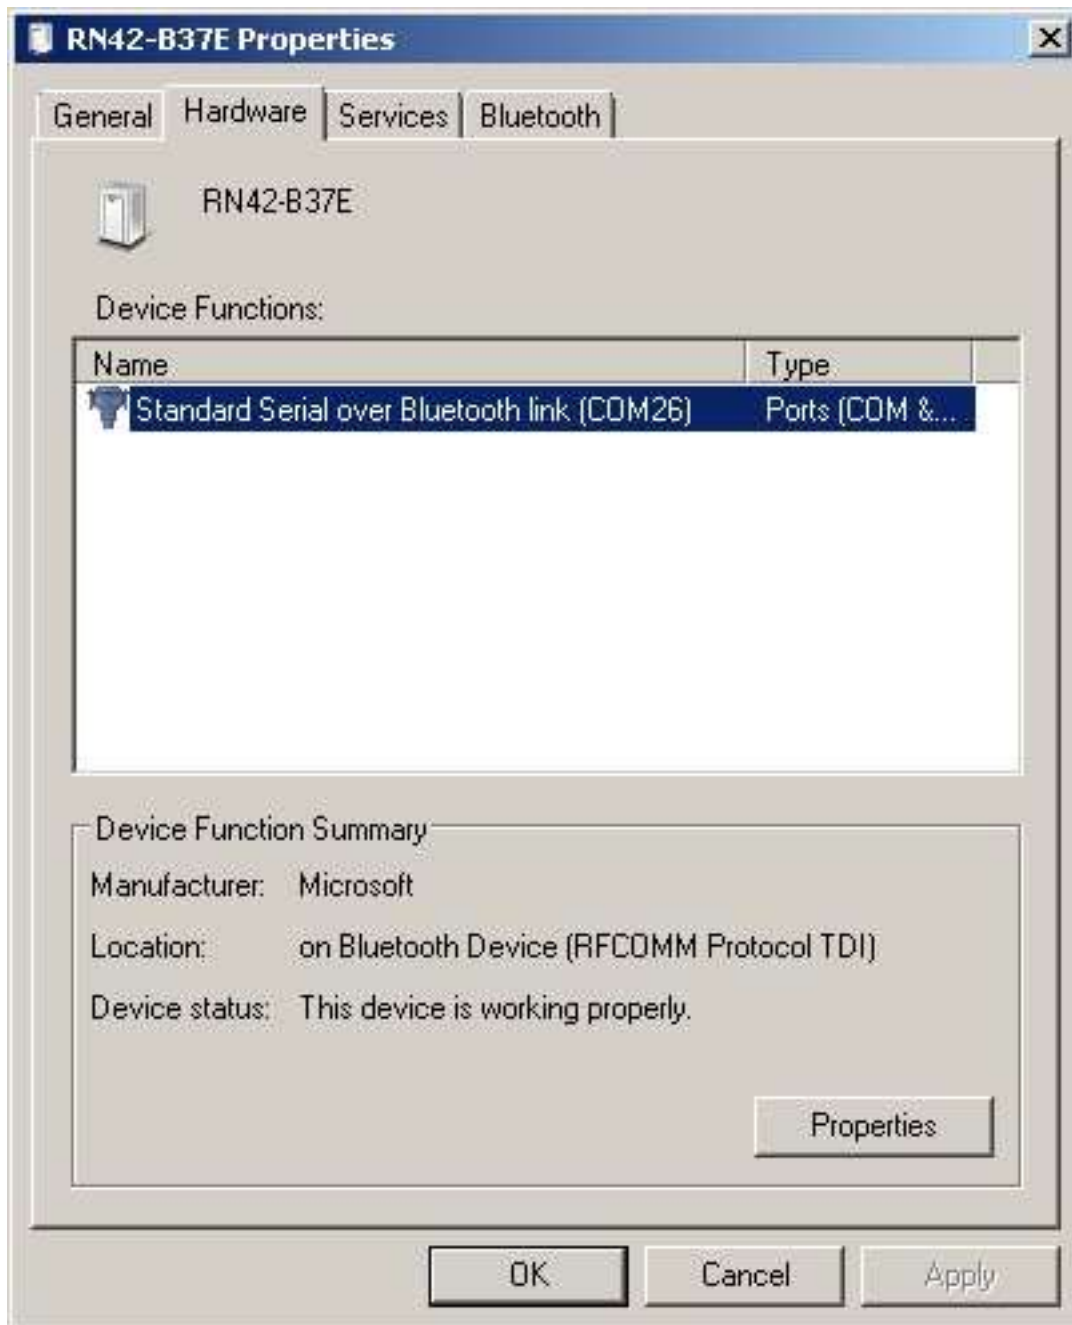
RN42-B37E Properties

General | Hardware | Services | Bluetooth

RN42-B37E

Device Functions:

| Name | Type |
|---|---|
| Standard Serial over Bluetooth link (COM26) | Ports (COM &... |

Device Function Summary

Manufacturer: Microsoft

Location: on Bluetooth Device (RFCOMM Protocol TDI)

Device status: This device is working properly.

Properties

OK Cancel Apply